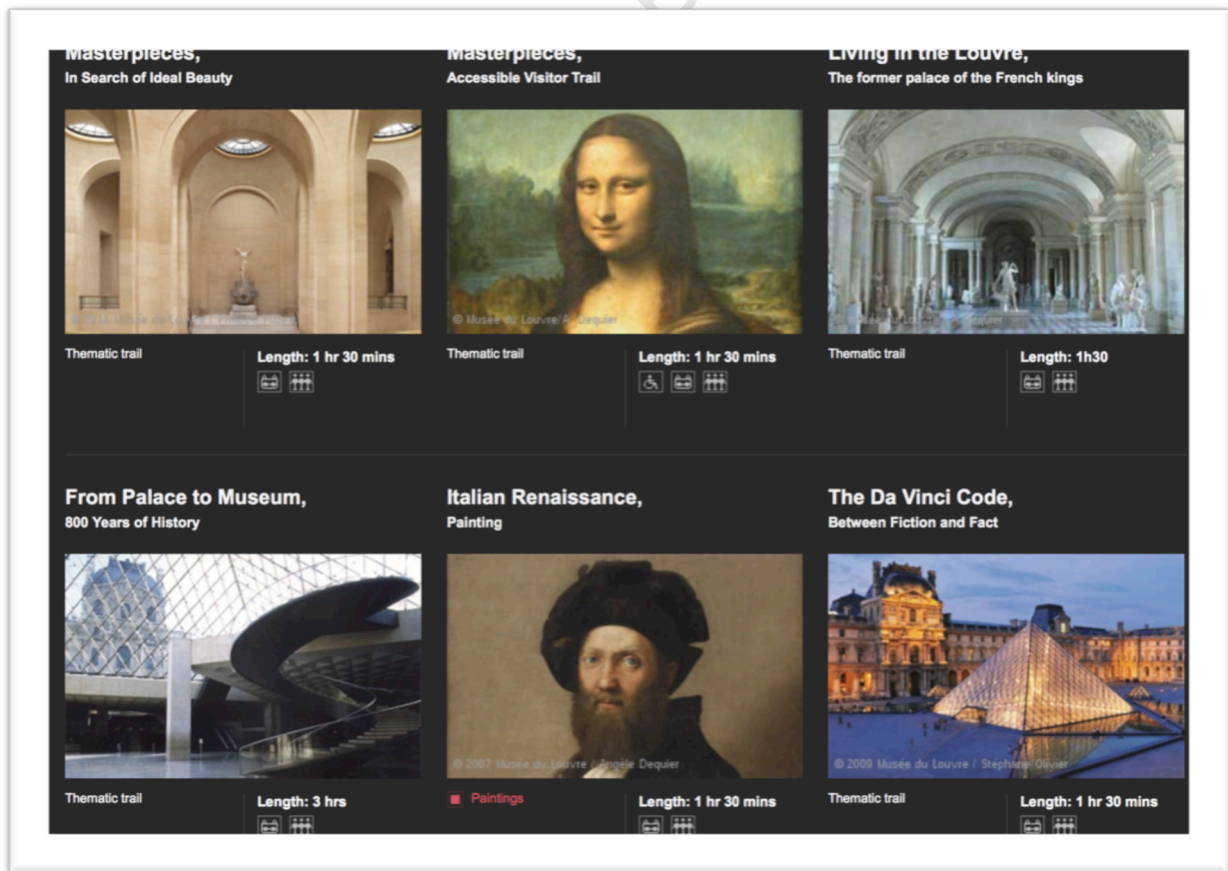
Masterpieces,
In Search of Ideal Beauty

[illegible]

Thematic trail

Length: 1 hr 30 mins

Masterpieces,
Accessible Visitor Trail

© Musée du Louvre / A. Dequier

Thematic trail

Length: 1 hr 30 mins

Living in the Louvre,
The former palace of the French kings

Thematic trail

Length: 1h30

From Palace to Museum,
800 Years of History

Thematic trail

Length: 3 hrs

Italian Renaissance,
Painting

© 2007 Musée du Louvre / Angèle Dequier

Paintings

Length: 1 hr 30 mins

The Da Vinci Code,
Between Fiction and Fact

© 2009 Musée du Louvre / Stéphane Olivier

Thematic trail

Length: 1 hr 30 mins